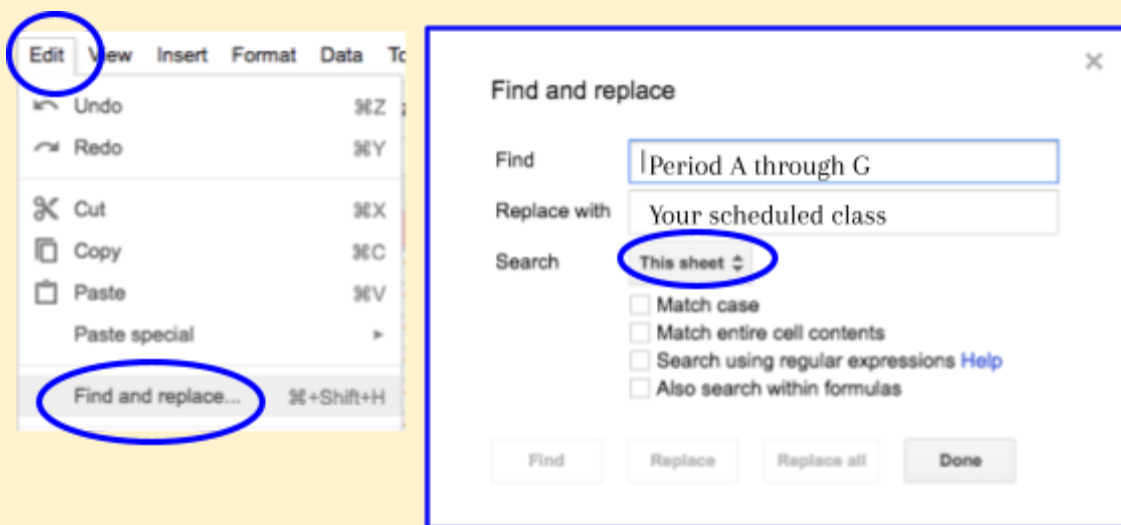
Edit View Insert Format Data To

Undo ⌘Z

Redo ⌘Y

Cut ⌘X

Copy ⌘C

Paste ⌘V

Paste special ►

Find and replace... ⌘+Shift+H

×

Find and replace

Find Period A through G

Replace with Your scheduled class

Search This sheet

Match case

Match entire cell contents

Search using regular expressions Help

Also search within formulas

Find Replace Replace all Done